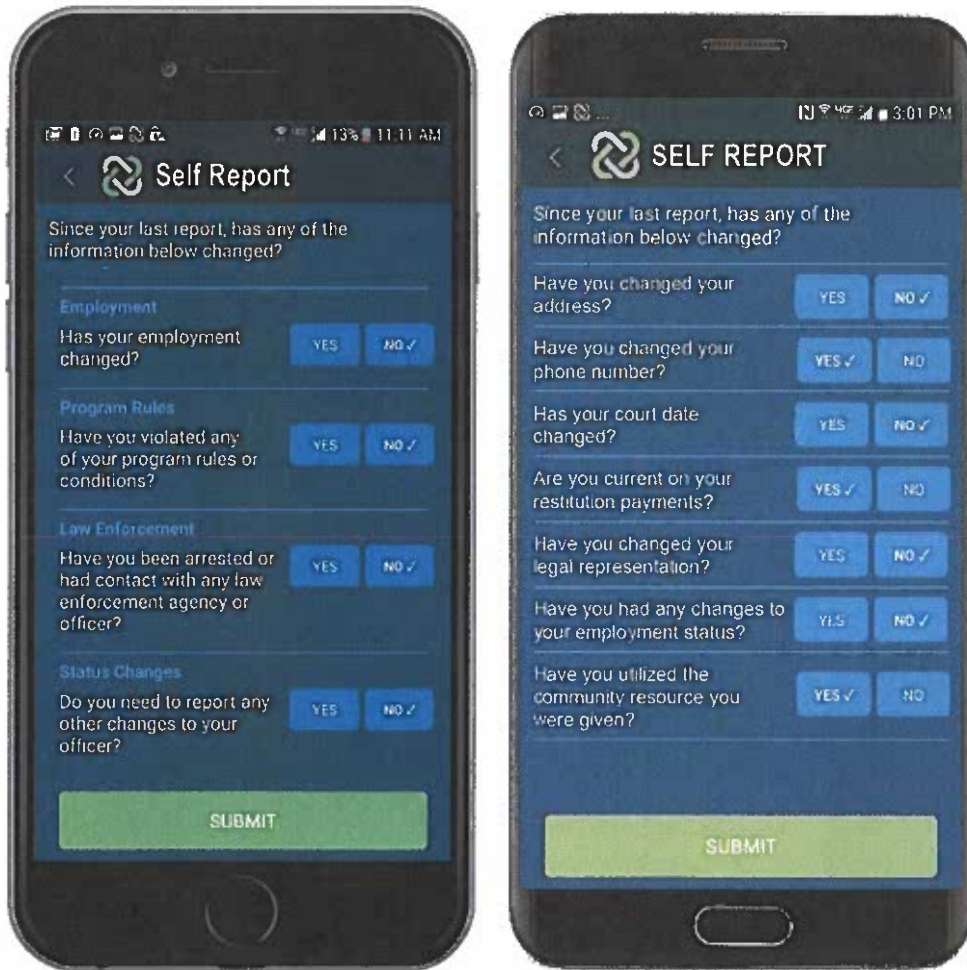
13% 11:11 AM

Self Report

Since your last report, has any of the information below changed?

Employment
Has your employment changed?
YES
NO ✓

Program Rules
Have you violated any of your program rules or conditions?
YES
NO ✓

Law Enforcement
Have you been arrested or had contact with any law enforcement agency or officer?
YES
NO ✓

Status Changes
Do you need to report any other changes to your officer?
YES
NO ✓

SUBMIT

3:01 PM

SELF REPORT

Since your last report, has any of the information below changed?

Have you changed your address?
YES
NO ✓

Have you changed your phone number?
YES ✓
NO

Has your court date changed?
YES
NO ✓

Are you current on your restitution payments?
YES ✓
NO

Have you changed your legal representation?
YES
NO ✓

Have you had any changes to your employment status?
YES
NO ✓

Have you utilized the community resource you were given?
YES ✓
NO

SUBMIT